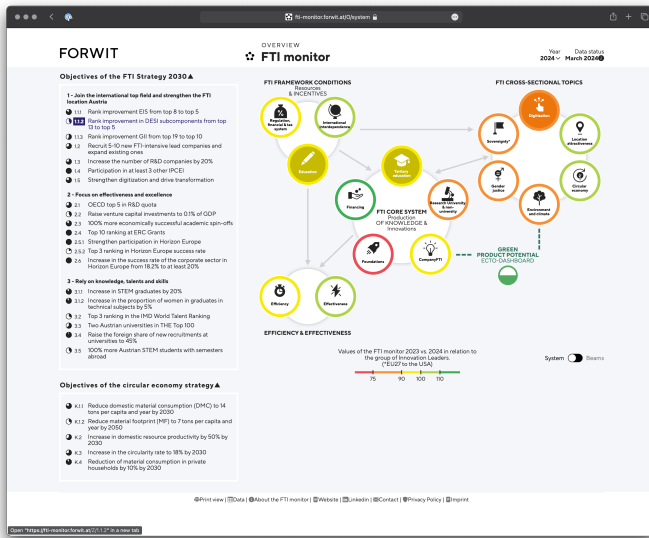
fti-monitor.forwit.at/0/system

FORWIT

OVERVIEW
FTI monitor

Year 2024
Data status March 2024

Objectives of the FTI Strategy 2030▲

1 - Join the international top field and strengthen the FTI location Austria

1.1 Rank improvement EIS from top 8 to top 5
1.1.2 Rank improvement in DESI subcomponents from top 13 to top 5
1.1.3 Rank improvement GII from top 19 to top 10
1.2 Recruit 5-10 new FTI-intensive lead companies and expand existing ones
1.3 Increase the number of R&D companies by 20%
1.4 Participation in at least 3 other IPCEI
1.5 Strengthen digitization and drive transformation

2 - Focus on effectiveness and excellence

2.1 OECD top 5 in R&D quota
2.2 Raise venture capital investments to 0.1% of GDP
2.3 100% more economically successful academic spin-offs
2.4 Top 10 ranking at ERC Grants
2.5.1 Strengthen participation in Horizon Europe
2.5.2 Top 3 ranking in Horizon Europe success rate
2.6 Increase in the success rate of the corporate sector in Horizon Europe from 18.2% to at least 20%

3 - Rely on knowledge, talents and skills

3.1.1 Increase in STEM graduates by 20%
3.1.2 Increase in the proportion of women in graduates in technical subjects by 5%
3.2 Top 3 ranking in the IMD World Talent Ranking
3.3 Two Austrian universities in THE Top 100
3.4 Raise the foreign share of new recruitments at universities to 45%
3.5 100% more Austrian STEM students with semesters abroad

Objectives of the circular economy strategy▲

K.1.1 Reduce domestic material consumption (DMC) to 14 tons per capita and year by 2030
K.1.2 Reduce material footprint (MF) to 7 tons per capita and year by 2050
K.2 Increase in domestic resource productivity by 50% by 2030
K.3 Increase in the circularity rate to 18% by 2030
K.4 Reduction of material consumption in private households by 10% by 2030

FTI FRAMEWORK CONDITIONS
Resources & INCENTIVES

Regulation, financial & tax system
International interdependence
Education
Tertiary education
Financing
Research University & non-university
FTI CORE SYSTEM
Production OF KNOWLEDGE & Innovations
Foundations
CompanyFTI

FTI CROSS-SECTIONAL TOPICS
Digitization
Sovereignty*
Location attractiveness
Gender justice
Circular economy
Environment and climate

GREEN PRODUCT POTENTIAL
ECTO-DASHBOARD

Efficiency
Effectiveness
EFFICIENCY & EFFECTIVENESS

Values of the FTI monitor 2023 vs. 2024 in relation to the group of Innovation Leaders. (*EU27 to the USA)
75 90 100 110

System Beams

Print view | Data | About the FTI monitor | Website | LinkedIn | Contact | Privacy Policy | Imprint

Open "https://fti-monitor.forwit.at/Z/1.1.2" in a new tab